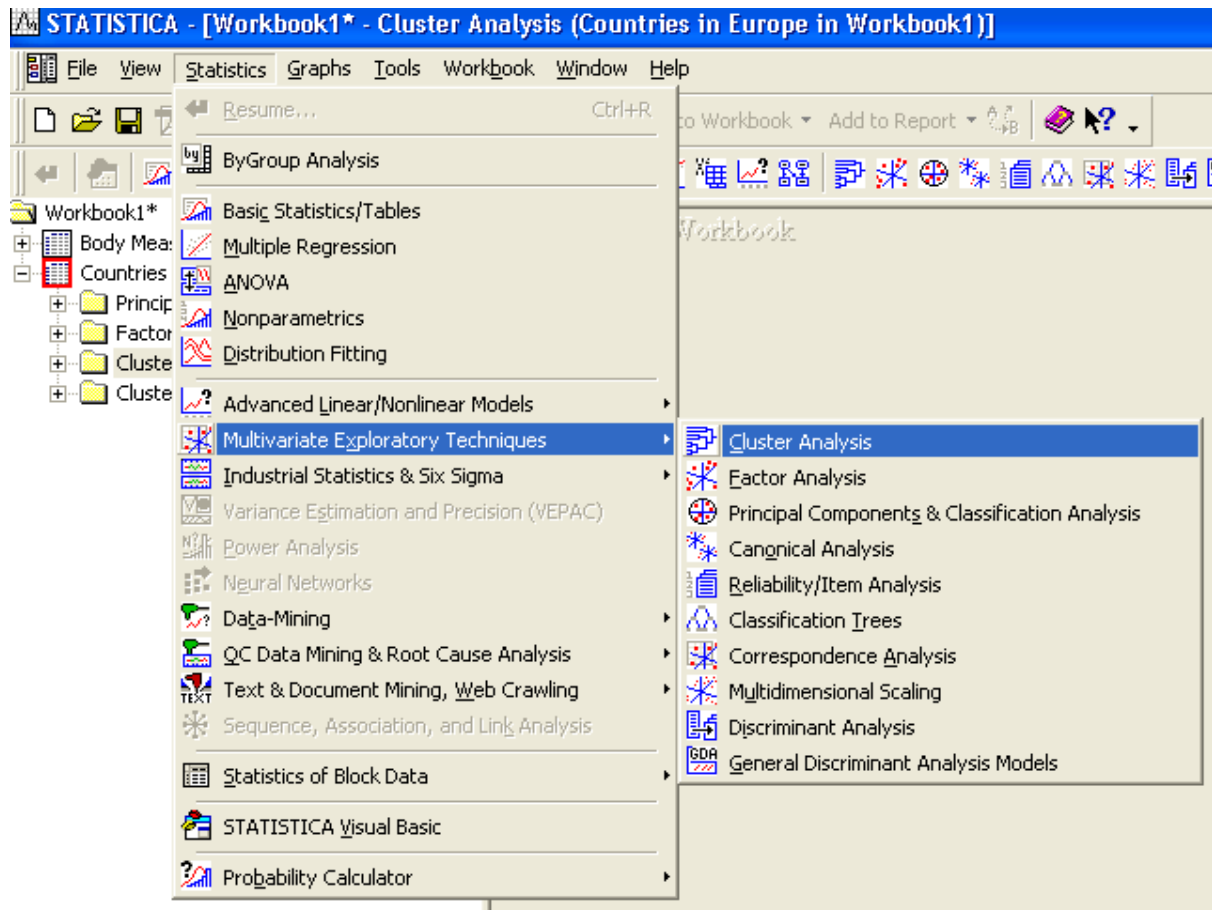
STATISTICA - [Workbook1* - Cluster Analysis (Countries in Europe in Workbook1)]

File View Statistics Graphs Tools Workbook Window Help

to Workbook ▾ Add to Report ▾

Workbook1*
Body Meas
Countries
Princip
Factor
Cluste
Cluste

Workbook

Resume... Ctrl+R
ByGroup Analysis
Basic Statistics/Tables
Multiple Regression
ANOVA
Nonparametrics
Distribution Fitting
Advanced Linear/Nonlinear Models
Multivariate Exploratory Techniques
Industrial Statistics & Six Sigma
Variance Estimation and Precision (VEPAC)
Power Analysis
Neural Networks
Data-Mining
QC Data Mining & Root Cause Analysis
Text & Document Mining, Web Crawling
Sequence, Association, and Link Analysis
Statistics of Block Data
STATISTICA Visual Basic
Probability Calculator

Cluster Analysis
Factor Analysis
Principal Components & Classification Analysis
Canonical Analysis
Reliability/Item Analysis
Classification Trees
Correspondence Analysis
Multidimensional Scaling
Discriminant Analysis
General Discriminant Analysis Models